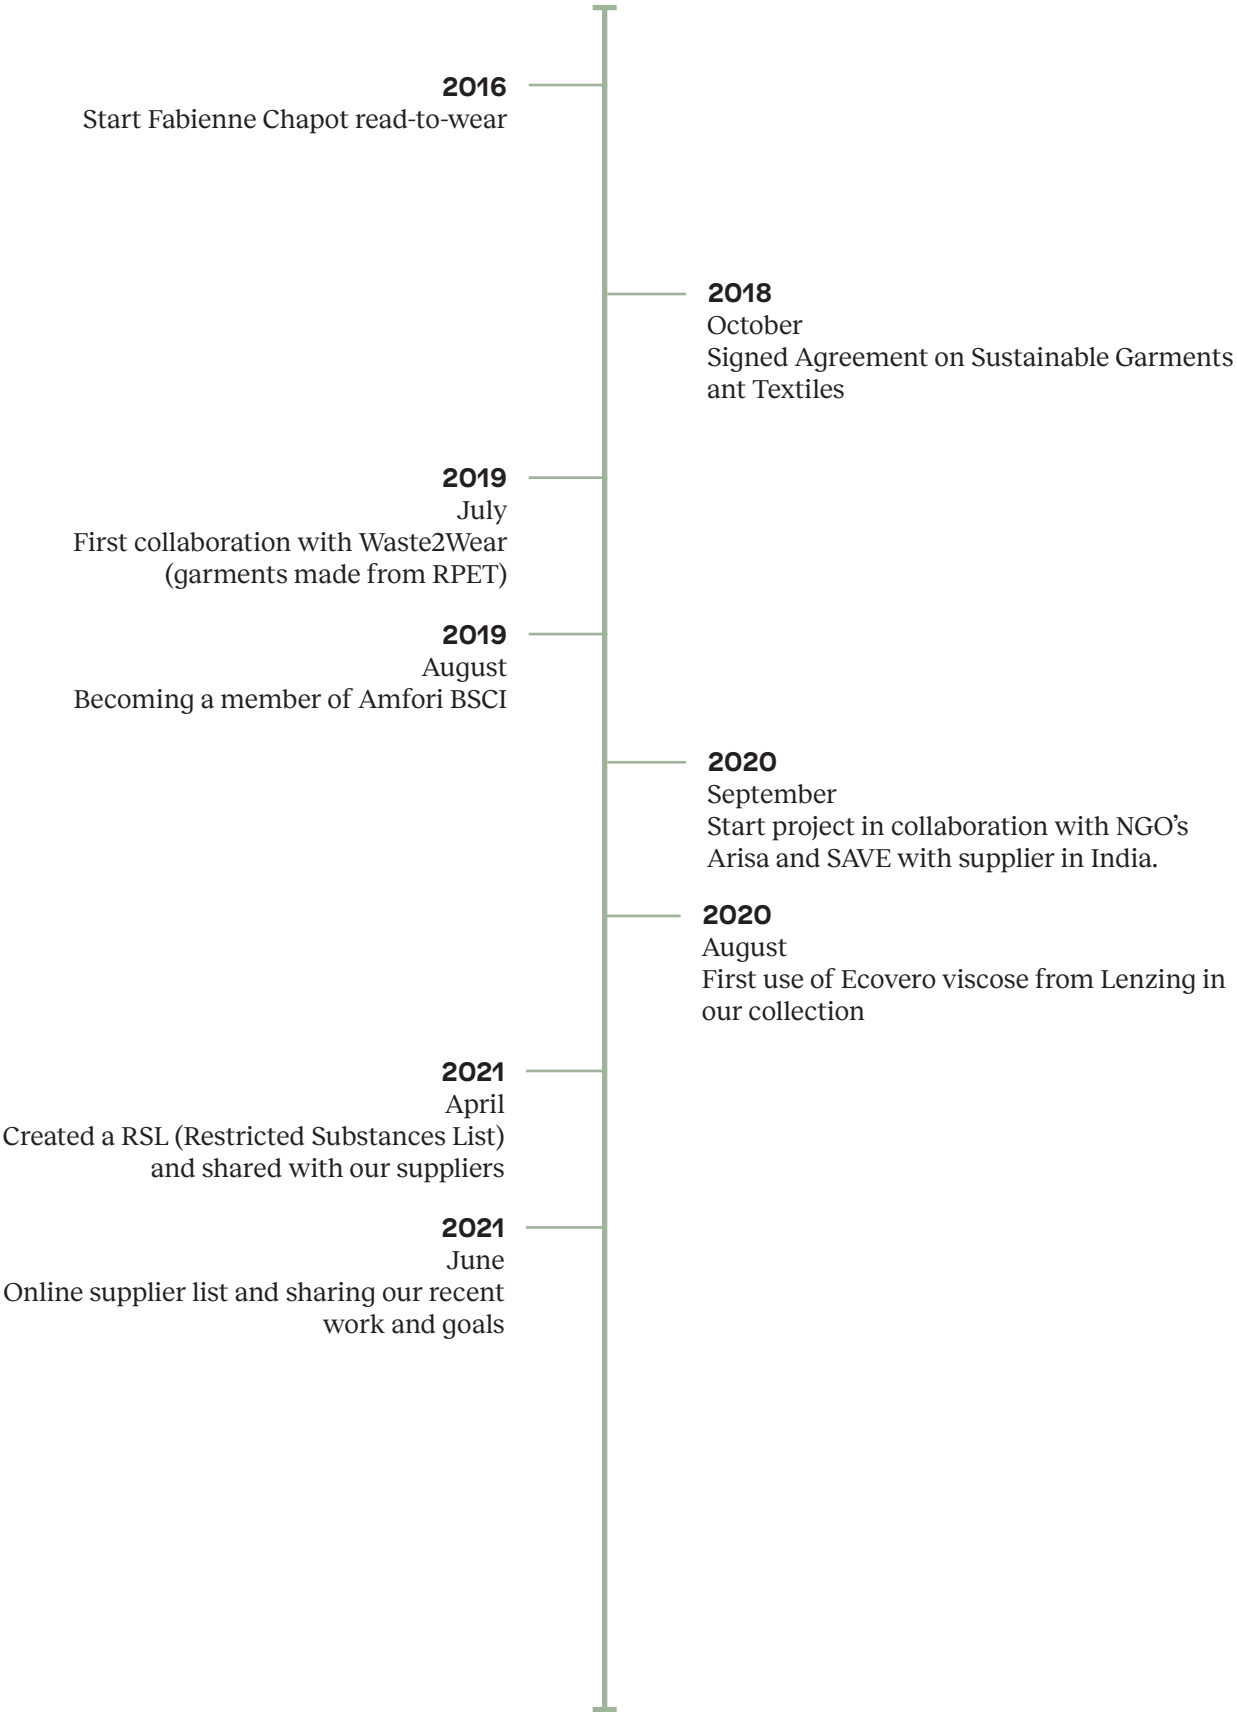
**2016**
Start Fabienne Chapot read-to-wear

**2018**
October
Signed Agreement on Sustainable Garments ant Textiles

**2019**
July
First collaboration with Waste2Wear (garments made from RPET)

**2019**
August
Becoming a member of Amfori BSCI

**2020**
September
Start project in collaboration with NGO's Arisa and SAVE with supplier in India.

**2020**
August
First use of Ecovero viscose from Lenzing in our collection

**2021**
April
Created a RSL (Restricted Substances List) and shared with our suppliers

**2021**
June
Online supplier list and sharing our recent work and goals